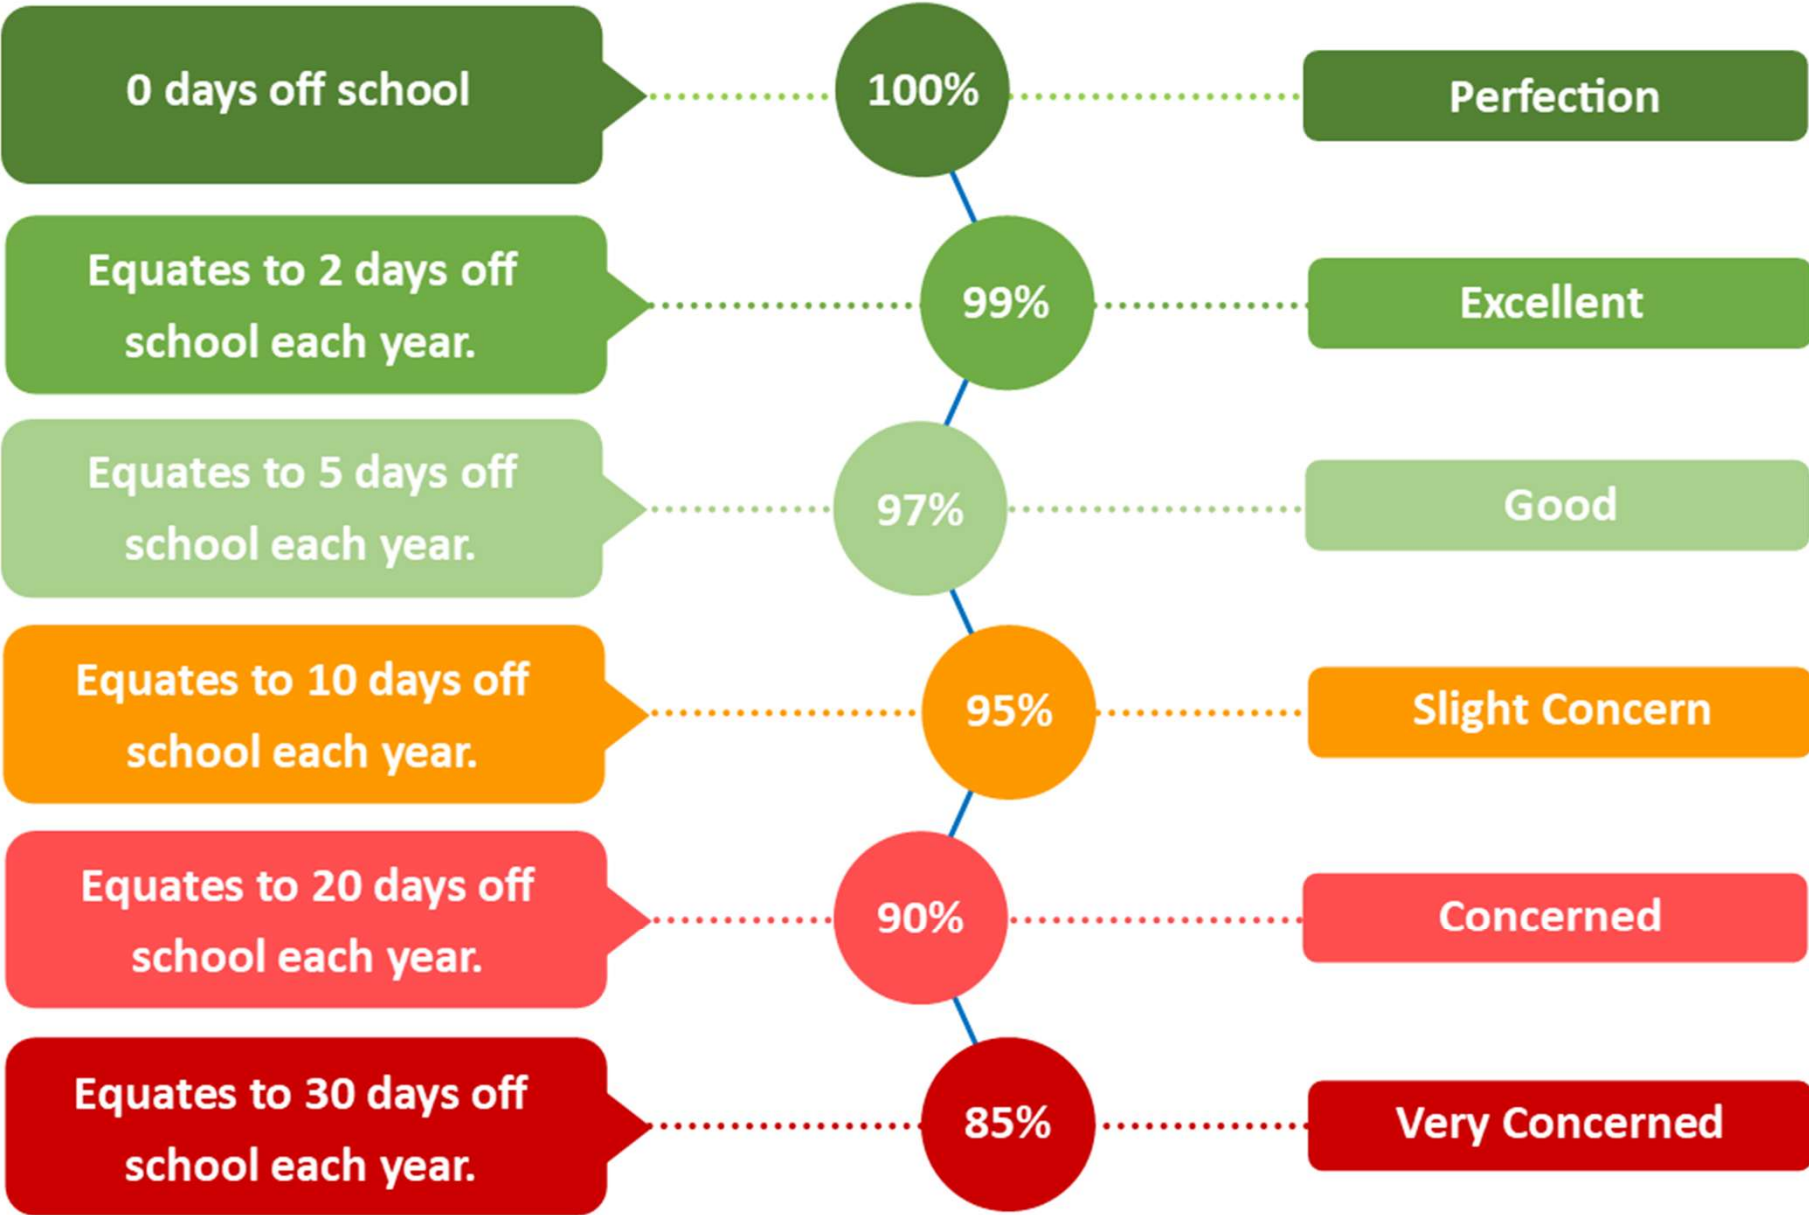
0 days off school

100%

Perfection

Equates to 2 days off school each year.

99%

Excellent

Equates to 5 days off school each year.

97%

Good

Equates to 10 days off school each year.

95%

Slight Concern

Equates to 20 days off school each year.

90%

Concerned

Equates to 30 days off school each year.

85%

Very Concerned